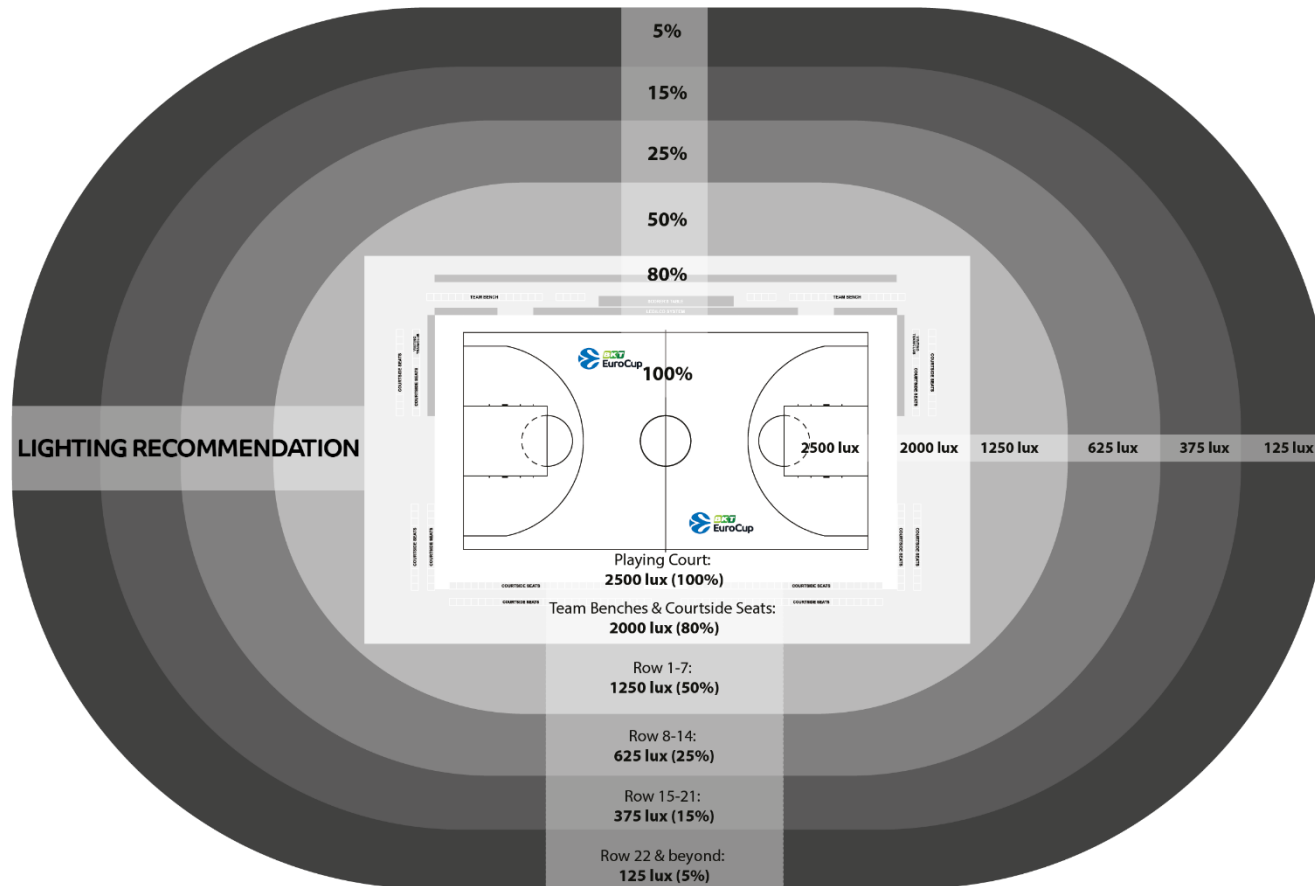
5%

15%

25%

50%

80%

TEAM BENCH

TEAM BENCH

COURTSIDE SEATS

COURTSIDE SEATS

COURTSIDE SEATS

COURTSIDE SEATS

COURTSIDE SEATS

COURTSIDE SEATS

COURTSIDE SEATS

COURTSIDE SEATS

COURTSIDE SEATS

COURTSIDE SEATS

BKT EuroCup

100%

LIGHTING RECOMMENDATION

2500 lux

2000 lux

1250 lux

625 lux

375 lux

125 lux

BKT EuroCup

Playing Court:
2500 lux (100%)

Team Benches & Courtside Seats:
2000 lux (80%)

Row 1-7:
1250 lux (50%)

Row 8-14:
625 lux (25%)

Row 15-21:
375 lux (15%)

Row 22 & beyond:
125 lux (5%)